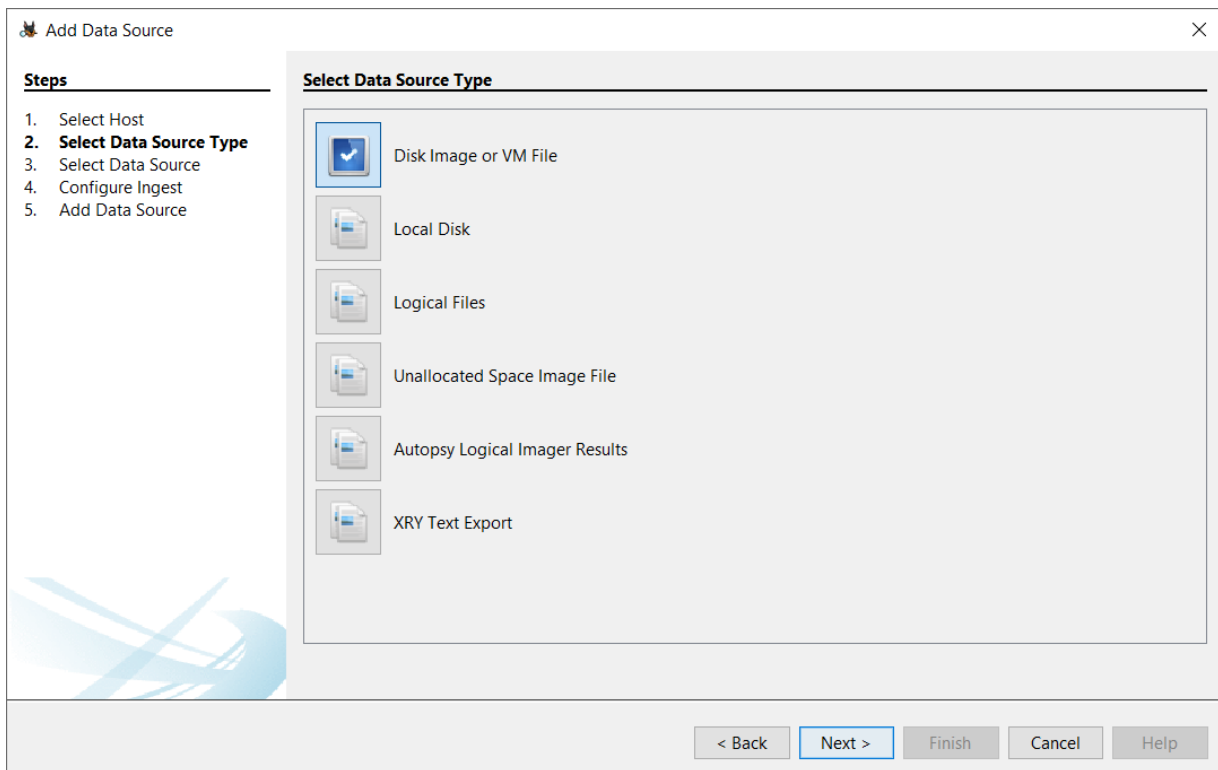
Add Data Source

Steps

1. Select Host
2. Select Data Source Type
3. Select Data Source
4. Configure Ingest
5. Add Data Source

Select Data Source Type

Disk Image or VM File

Local Disk

Logical Files

Unallocated Space Image File

Autopsy Logical Imager Results

XRY Text Export

< Back
Next >
Finish
Cancel
Help